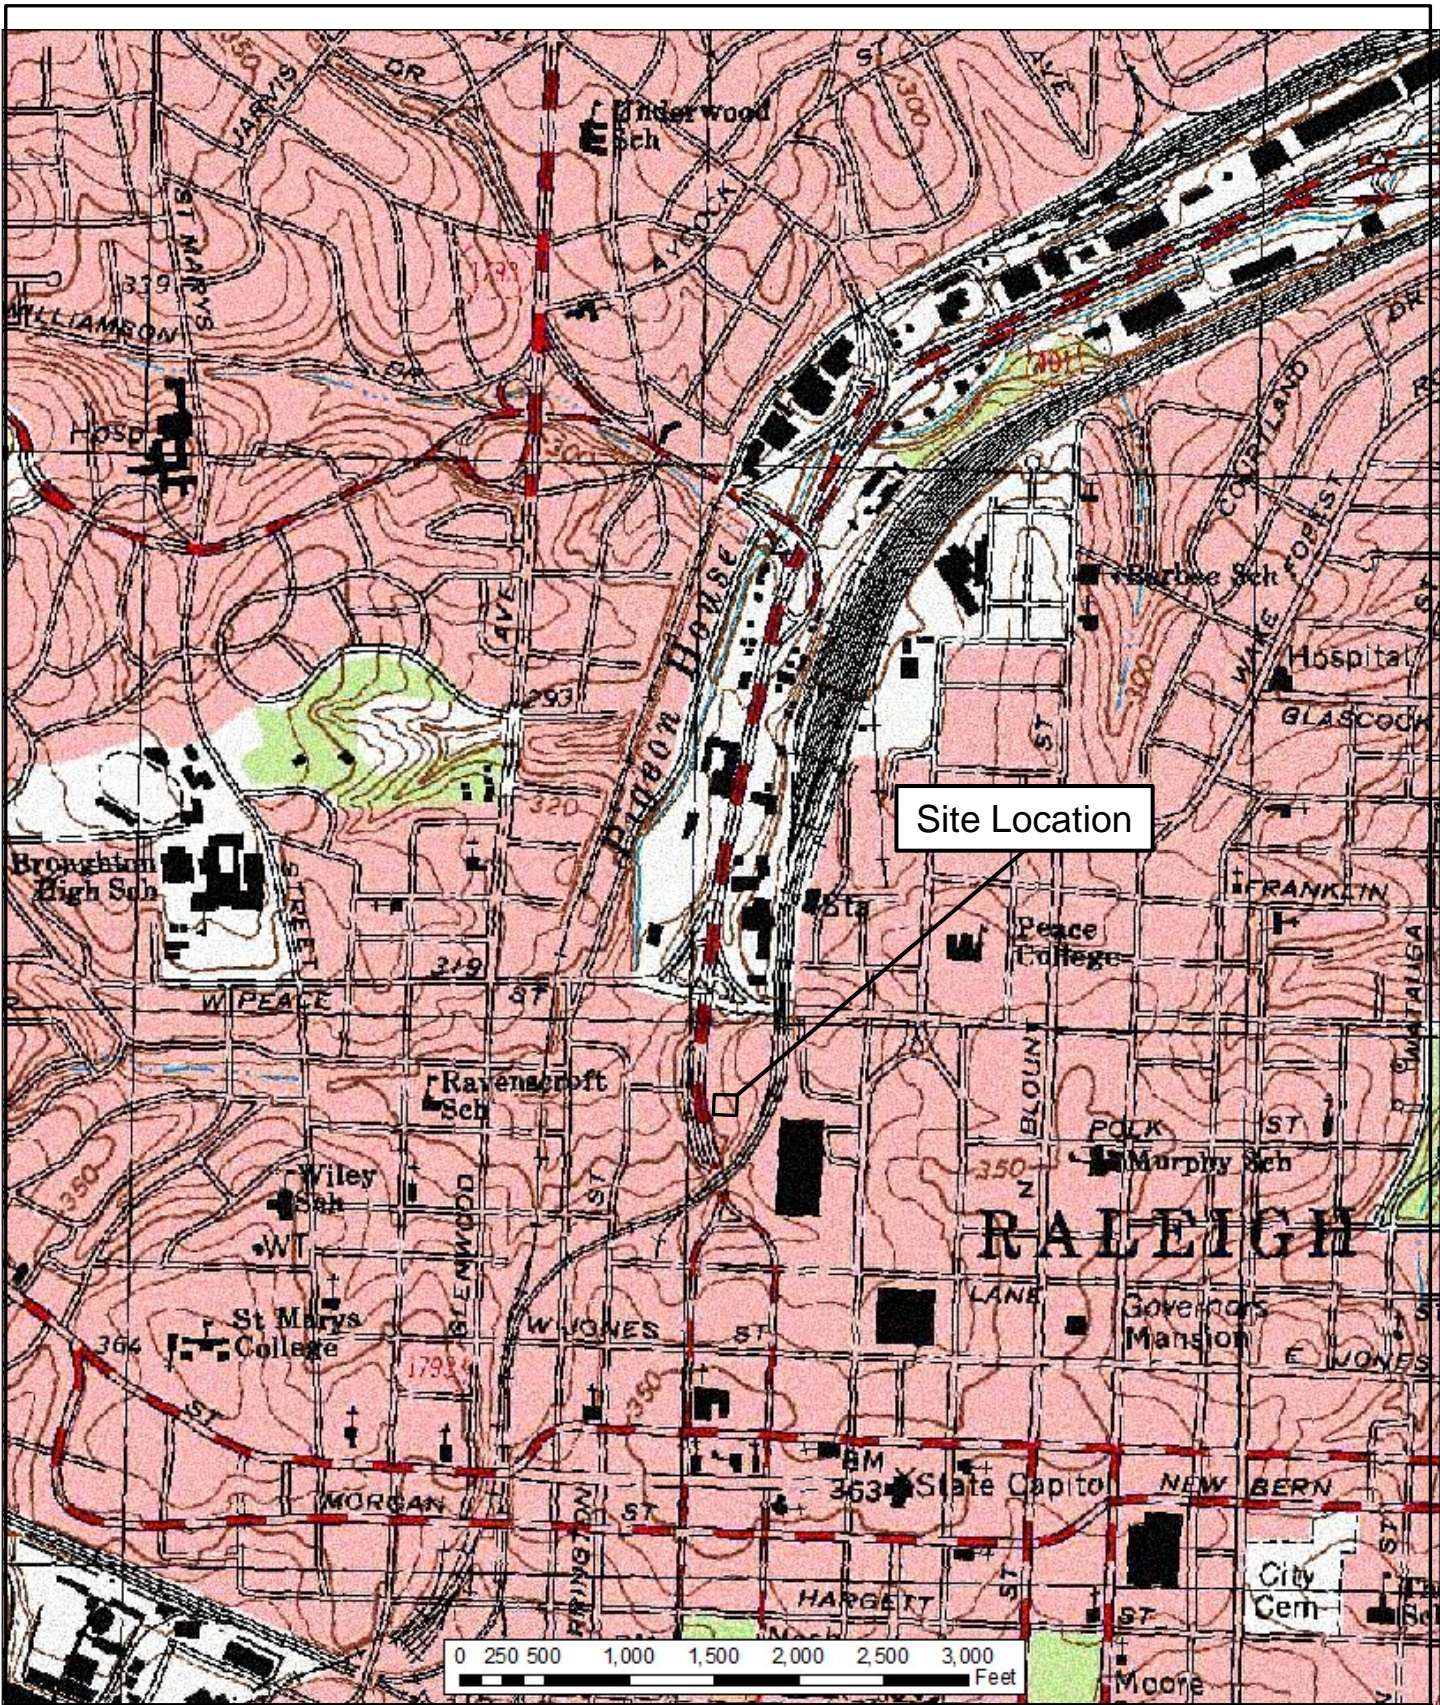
350
JARVIS
DR
ST
300
AVE
Underwood Sch
AYCOCK
ST MARYS
339
WILLIAMSON
1793
DR
Hosp
300
DR
401
CORPLAND
FOREST
ST
Hossie
Bledsoe Sch
Glenwood
AVE
WAKE
Hospital
GLASCOCK
300
293
ST
Site Location
320
Broughton High Sch
STREET
Sta
FRANKLIN
Peace College
319
W PEACE
ST
WATAUGA
Ravenscroft Sch
BLOUNT
POLK
ST
350
N
Murphy Sch
Wiley Sch
350
WT
GLENWOOD
ST
RALEIGH
LANE
Governors Mansion
St Marys College
364
W JONES
ST
1793
E JONES
350
ST
BM
363
State Capitol
NEW BERN
MORGAN
ST
HARRINGTON
ST
City Cem
HARGETT
ST
ST
ST
Sch
Moore
0 250 500 1,000 1,500 2,000 2,500 3,000 Feet